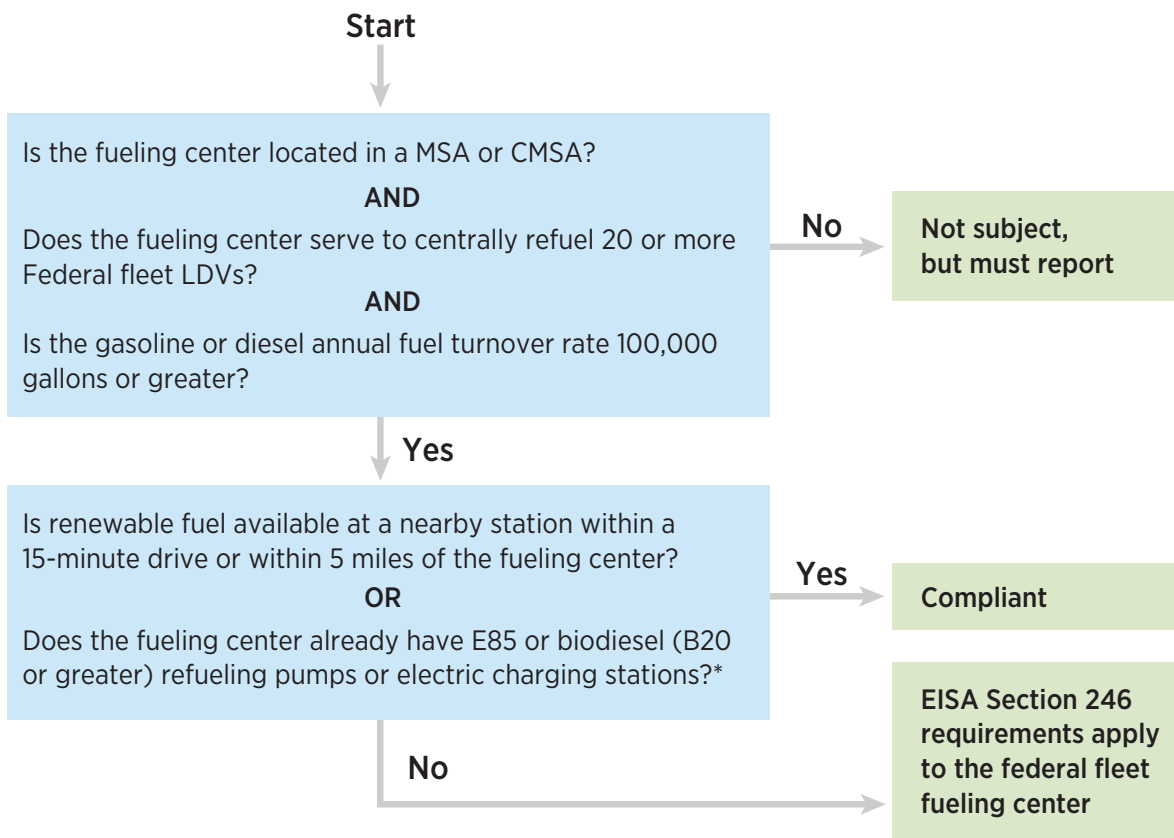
Start

Is the fueling center located in a MSA or CMSA?

AND

Does the fueling center serve to centrally refuel 20 or more Federal fleet LDVs?

AND

Is the gasoline or diesel annual fuel turnover rate 100,000 gallons or greater?

No

Not subject, but must report

Yes

Is renewable fuel available at a nearby station within a 15-minute drive or within 5 miles of the fueling center?

OR

Does the fueling center already have E85 or biodiesel (B20 or greater) refueling pumps or electric charging stations?*

Yes

Compliant

No

EISA Section 246 requirements apply to the federal fleet fueling center